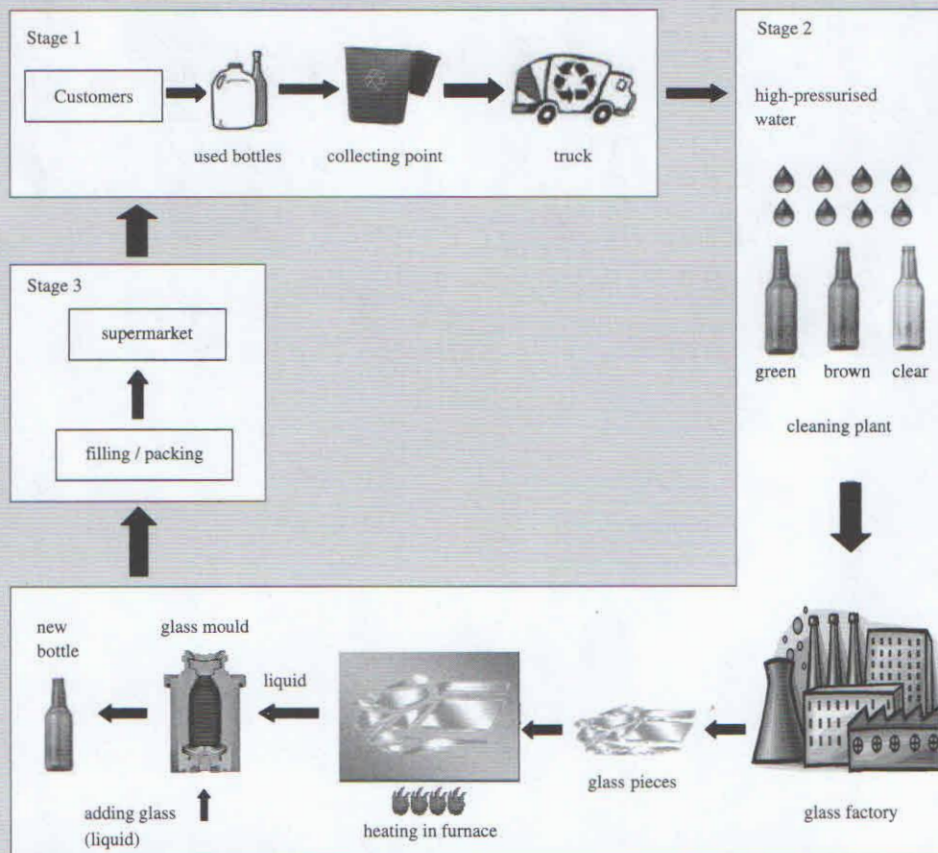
Stage 1

Customers

used bottles

collecting point

truck

Stage 2

high-pressurised water

green

brown

clear

cleaning plant

Stage 3

supermarket

filling / packing

new bottle

glass mould

liquid

adding glass (liquid)

heating in furnace

glass pieces

glass factory